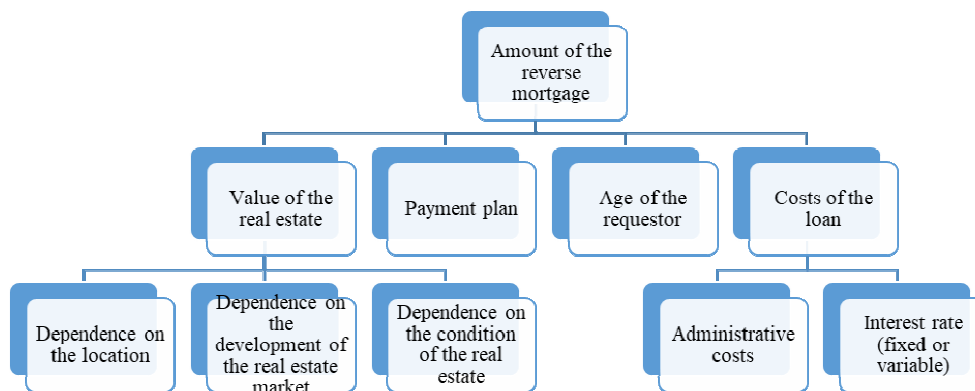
Amount of the reverse mortgage

Value of the real estate

Payment plan

Age of the requestor

Costs of the loan

Dependence on the location

Dependence on the development of the real estate market

Dependence on the condition of the real estate

Administrative costs

Interest rate (fixed or variable)